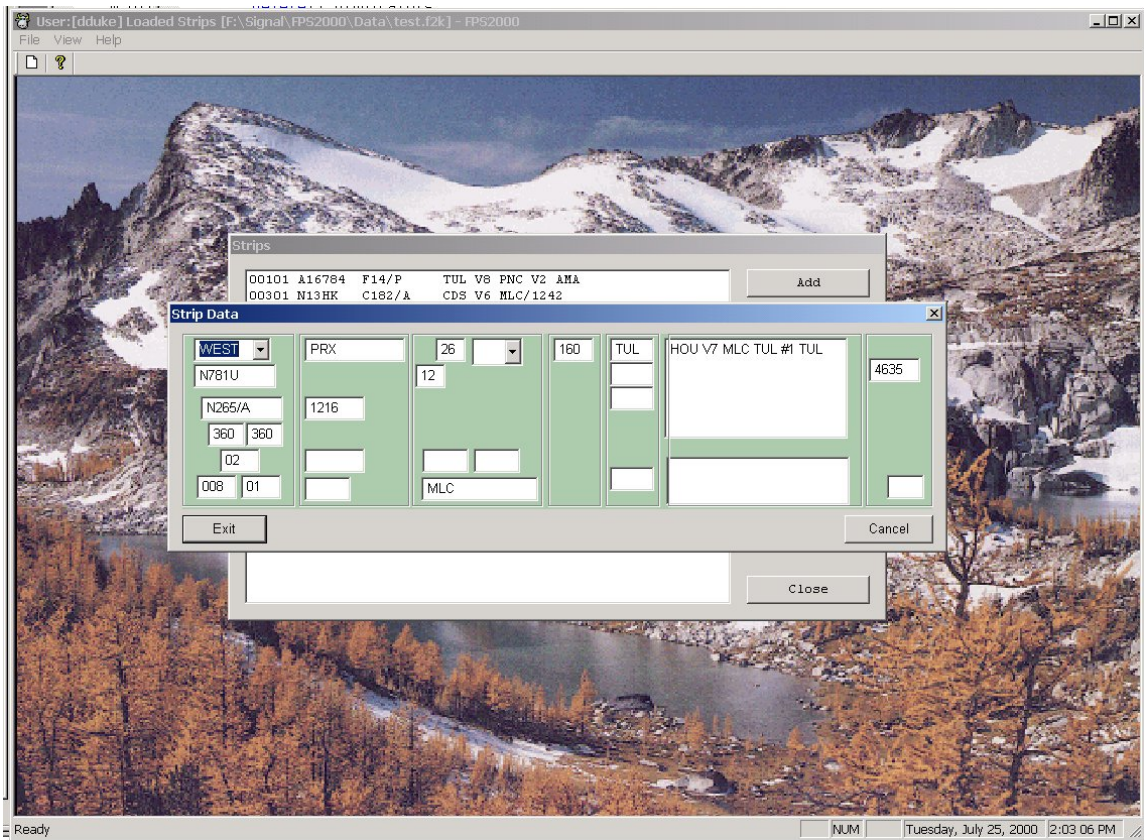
User:[dduke] Loaded Strips [F:\Signal\FPS2000\Data\test.f2k] - FPS2000

File View Help

Strips

00101 A16784 F14/P TUL V8 PNC V2 AMA
00301 N13HK C182/A CDS V6 MLC/1242

Add

Strip Data

WEST
N781U
N265/A
360 360
02
008 01

PRX
1216

26
12

MLC

160

TUL

HOU V7 MLC TUL #1 TUL

4635

Exit

Cancel

Close

Ready

NUM

Tuesday, July 25, 2000 2:03 06 PM